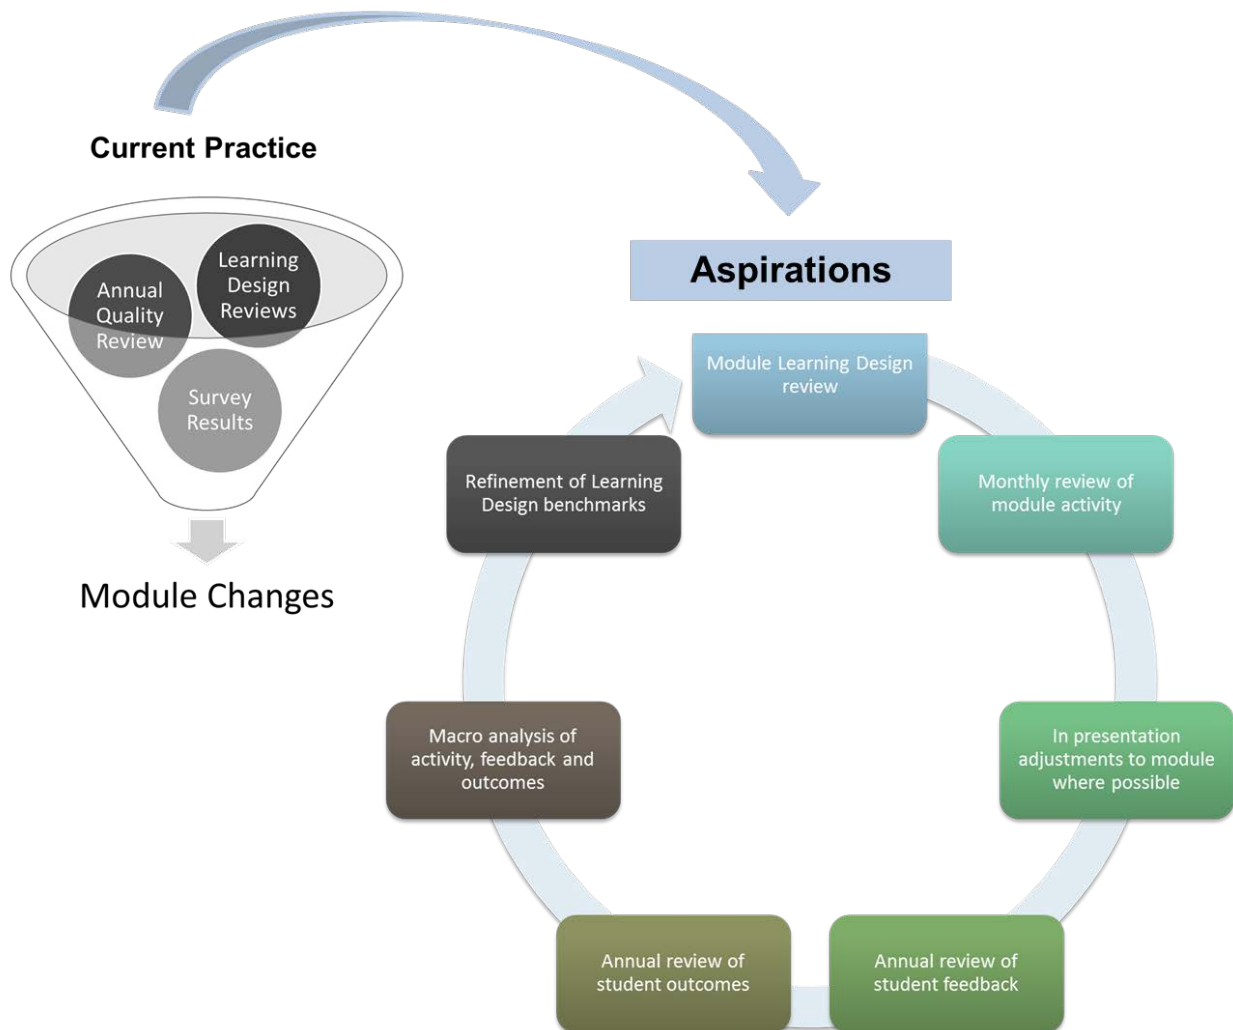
Current Practice

Learning Design Reviews

Annual Quality Review

Survey Results

Module Changes

Aspirations

Module Learning Design review

Monthly review of module activity

In presentation adjustments to module where possible

Annual review of student feedback

Annual review of student outcomes

Macro analysis of activity, feedback and outcomes

Refinement of Learning Design benchmarks